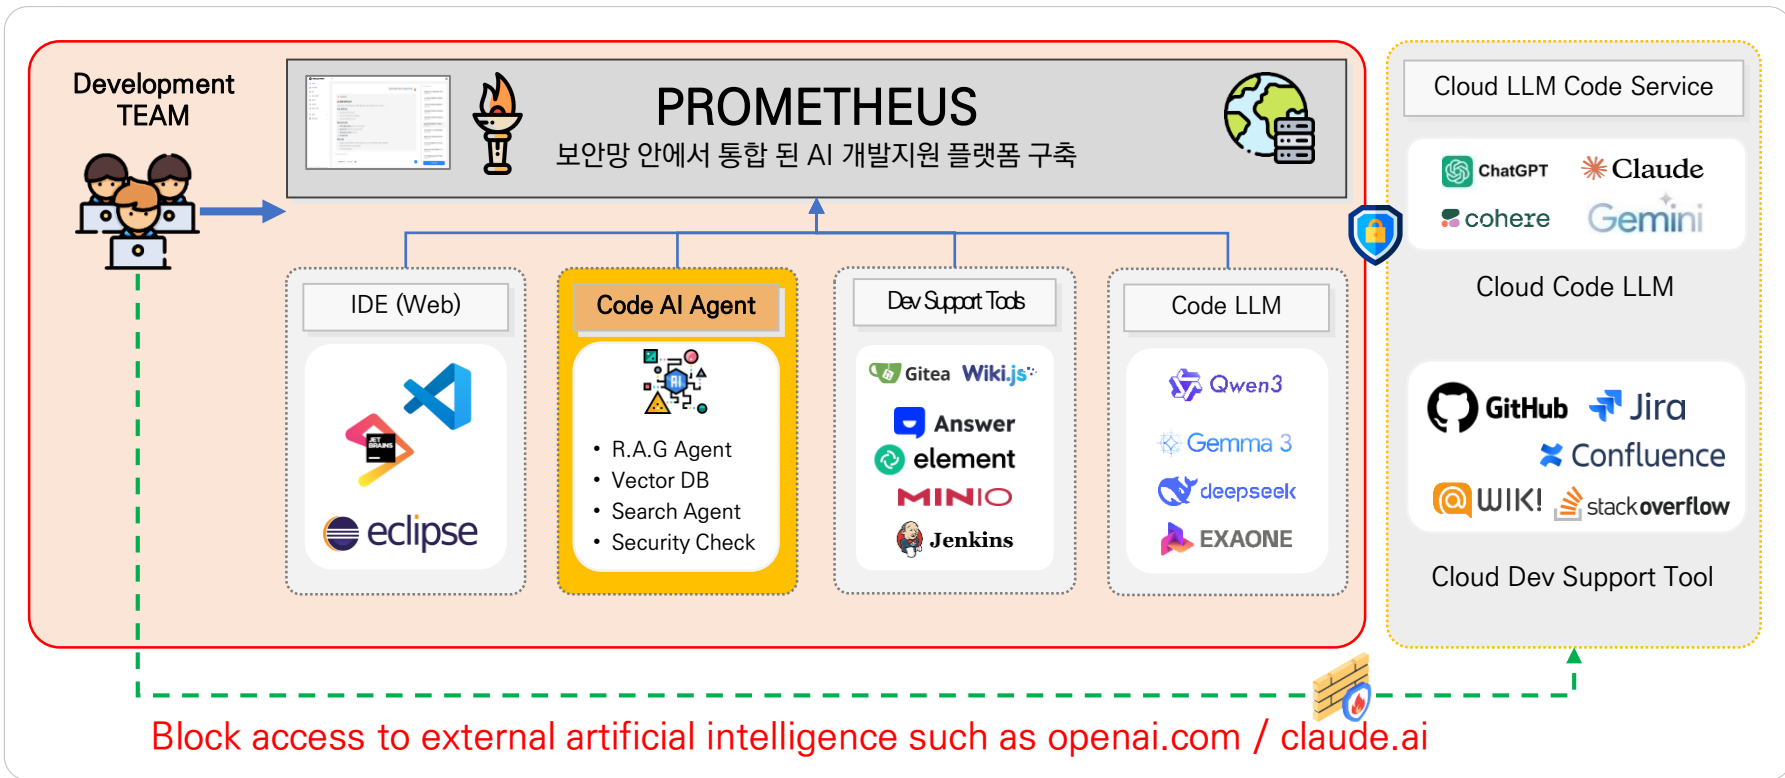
Development TEAM

PROMETHEUS
보안망 안에서 통합 된 AI 개발지원 플랫폼 구축

IDE (Web)
JET BRAINS
eclipse

Code AI Agent
• R.A.G Agent
• Vector DB
• Search Agent
• Security Check

Dev Support Tools
Gitea Wiki.js
Answer
element
MINIO
Jenkins

Code LLM
Qwen3
Gemma 3
deepseek
EXAONE

Cloud LLM Code Service
ChatGPT Claude
cohere Gemini
Cloud Code LLM

GitHub Jira
Confluence
WIKI stackoverflow
Cloud Dev Support Tool

Block access to external artificial intelligence such as openai.com / claude.ai